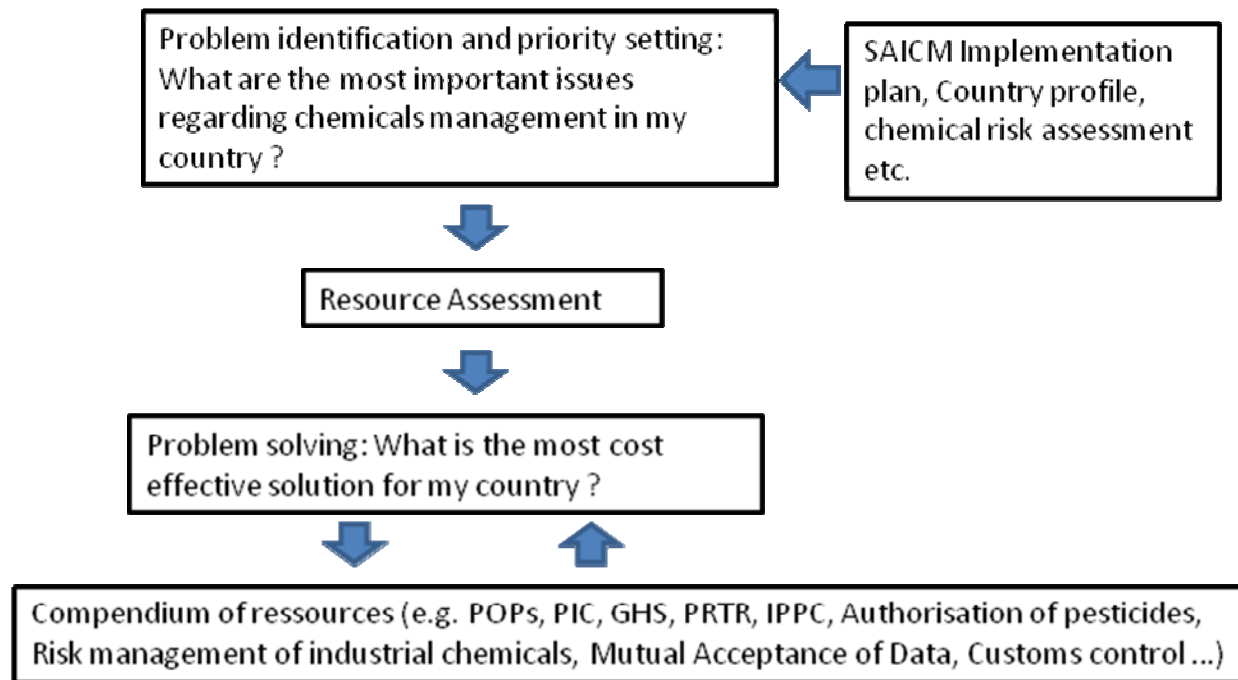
Problem identification and priority setting: What are the most important issues regarding chemicals management in my country ?

SAICM Implementation plan, Country profile, chemical risk assessment etc.

Resource Assessment

Problem solving: What is the most cost effective solution for my country ?

Compendium of ressources (e.g. POPs, PIC, GHS, PRTR, IPPC, Authorisation of pesticides, Risk management of industrial chemicals, Mutual Acceptance of Data, Customs control ...)